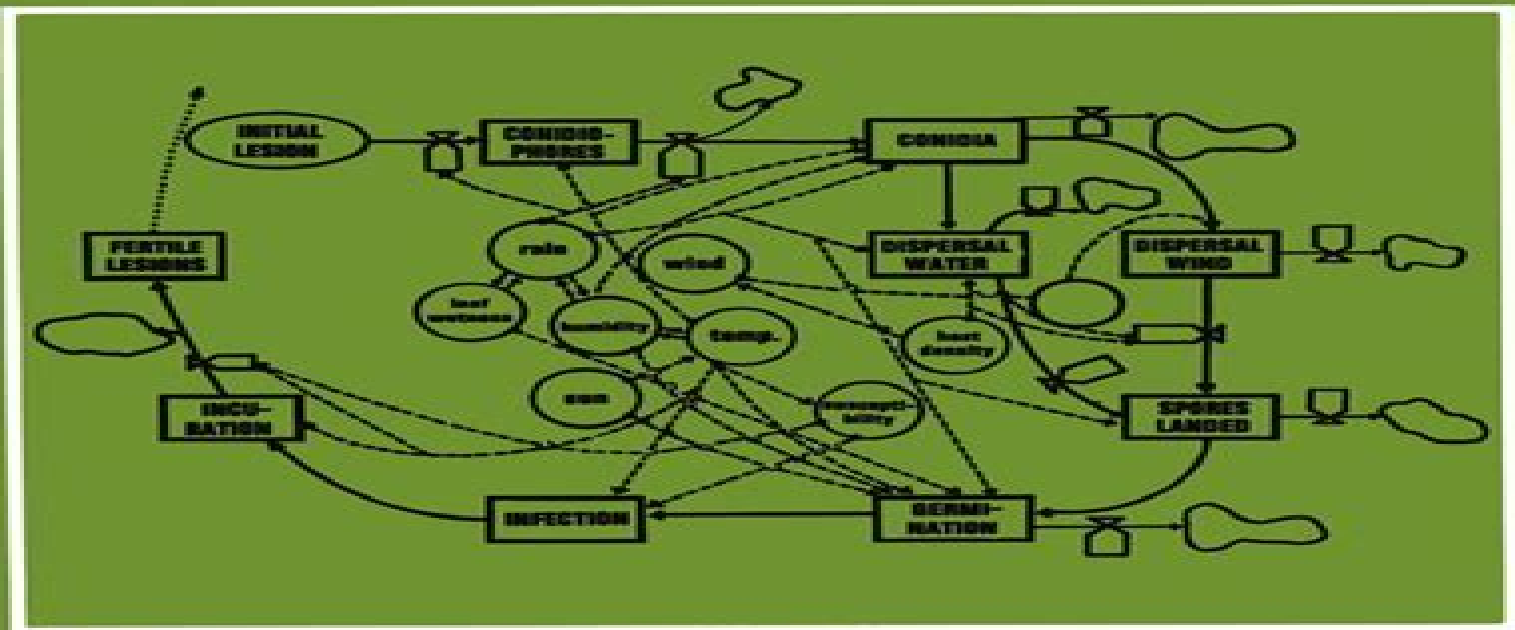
INITIAL LESION

CONIDIO-PHORES

CONIDIA

FERTILE LESIONS

rain

wind

DISPERSAL WATER

DISPERSAL WIND

leaf wetness

humidity

temp.

leaf density

sun

susceptibility

INCU-BATION

SPORES LANDED

INFECTION

GERMI-NATION